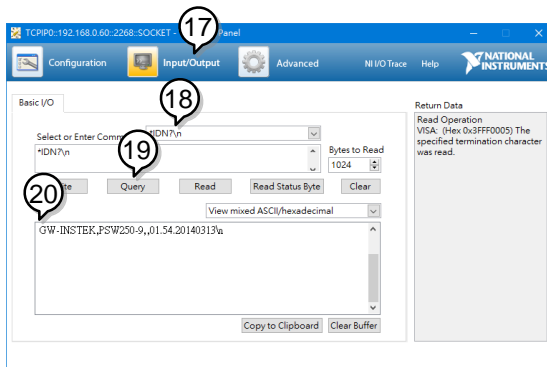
TCPIP0::192.168.0.60::2268::SOCKET - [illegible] Panel

17

Configuration

Input/Output

Advanced

NI I/O Trace

Help

NATIONAL INSTRUMENTS

Basic I/O

18

*IDN?\n

Select or Enter Comm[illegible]

*IDN?\n

19

Bytes to Read

1024

20

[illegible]te

Query

Read

Read Status Byte

Clear

View mixed ASCII/hexadecimal

GW-INSTEK,PSW250-9,,01.54.20140313\n

Copy to Clipboard

Clear Buffer

Return Data

Read Operation
VISA: (Hex 0x3FFF0005) The specified termination character was read.